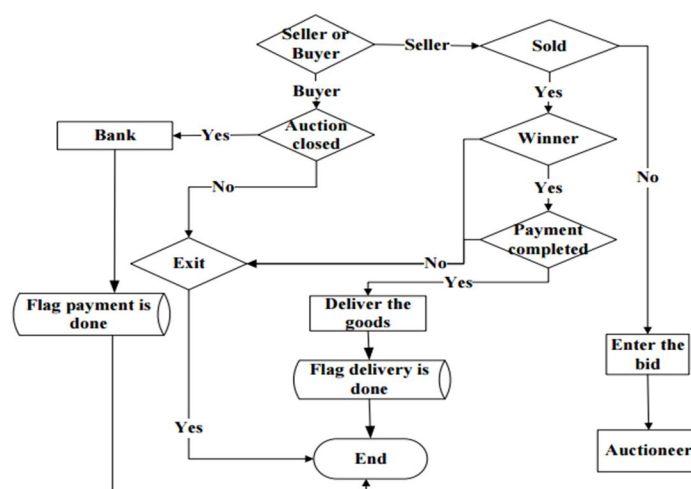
Seller or Buyer
Seller
Sold
Buyer
Yes
Bank
Yes
Auction closed
Winner
No
Yes
No
Exit
No
Payment completed
Yes
Flag payment is done
Deliver the goods
Enter the bid
Flag delivery is done
Yes
End
Auctioneer